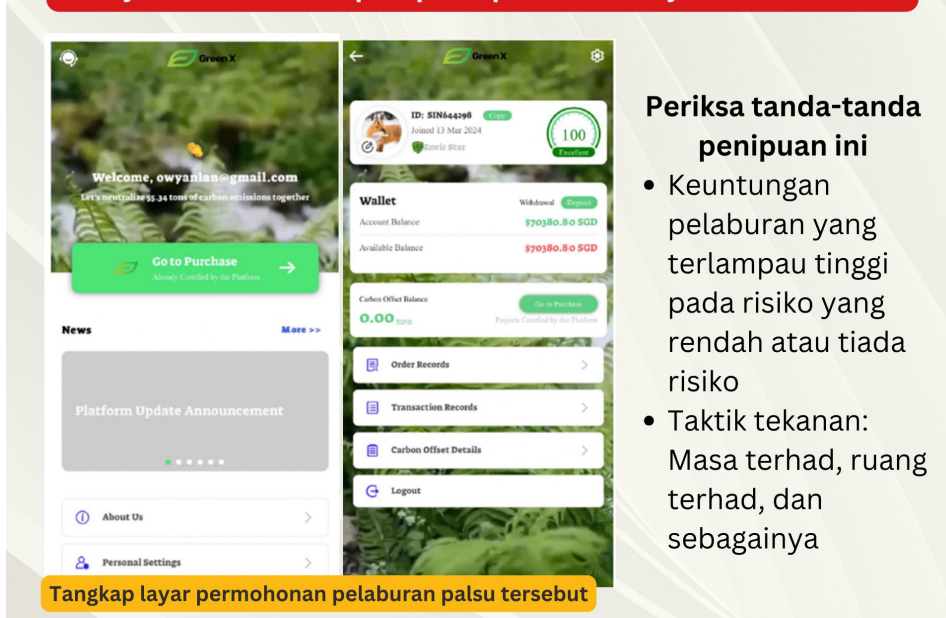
Green X

Welcome, owyanlan@gmail.com

Let's neutralize 55.34 tons of carbon emissions together

Go to Purchase

Already Certified by the Platform

News

More >>

Platform Update Announcement

About Us

Personal Settings

Green X

ID: SIN644298 Copy

Joined 13 Mar 2024

Envir Star

100

Excellent

Wallet

Withdrawal Deposit

Account Balance $70380.80 SGD

Available Balance $70380.80 SGD

Carbon Offset Balance

0.00 tons

Go to Purchase

Projects Certified by the Platform

Order Records

Transaction Records

Carbon Offset Details

Logout

Periksa tanda-tanda penipuan ini

• Keuntungan pelaburan yang terlampau tinggi pada risiko yang rendah atau tiada risiko

• Taktik tekanan: Masa terhad, ruang terhad, dan sebagainya

Tangkap layar permohonan pelaburan palsu tersebut